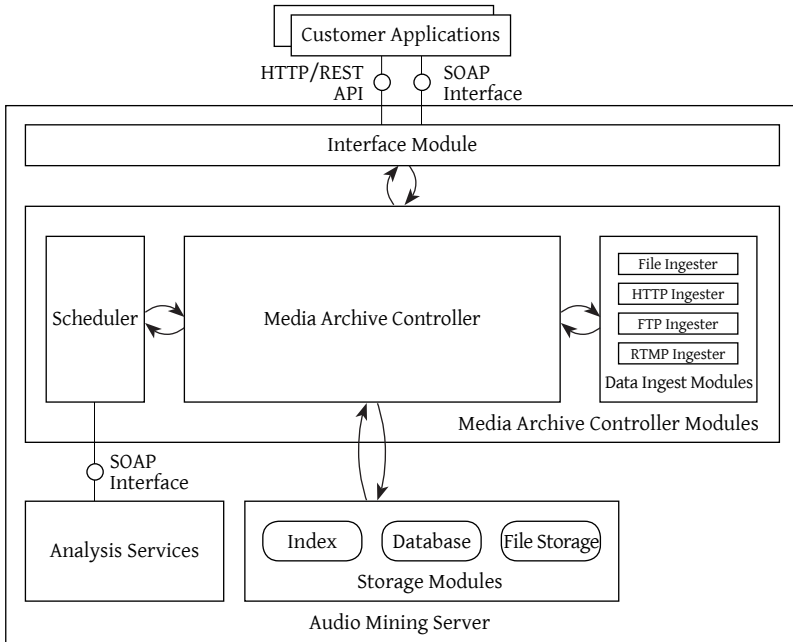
Customer Applications

HTTP/REST API

SOAP Interface

Interface Module

Scheduler

Media Archive Controller

File Ingester

HTTP Ingester

FTP Ingester

RTMP Ingester

Data Ingest Modules

Media Archive Controller Modules

SOAP Interface

Analysis Services

Index

Database

File Storage

Storage Modules

Audio Mining Server